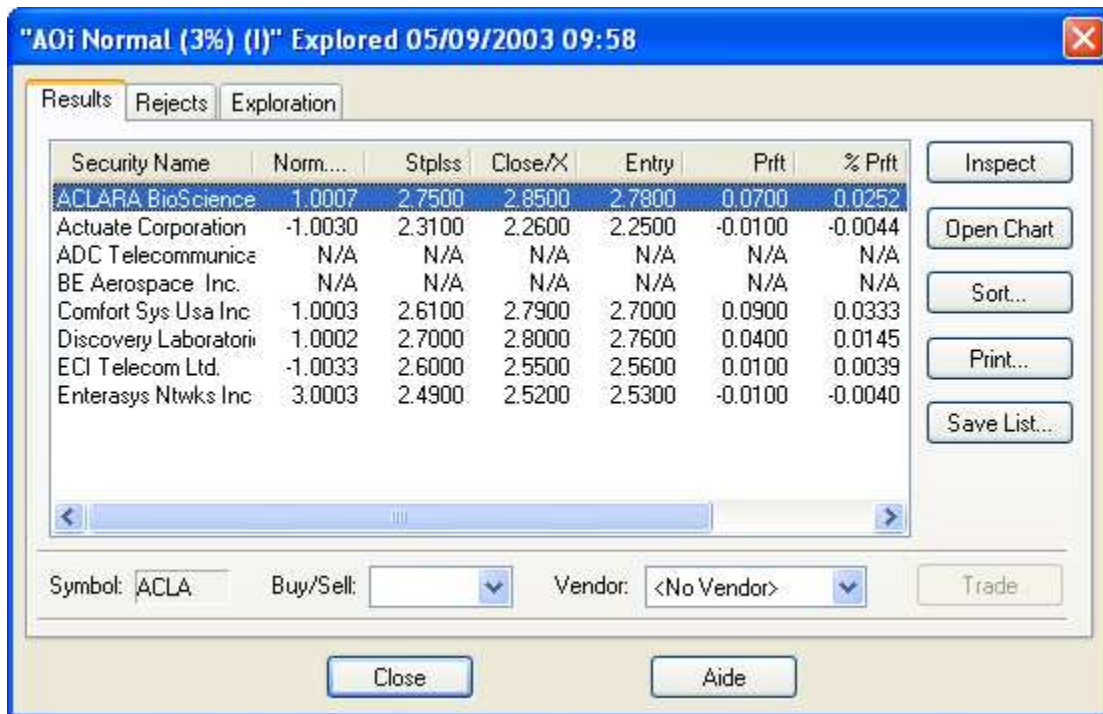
"AOi Normal (3%) (I)" Explored 05/09/2003 09:58

Results | Rejects | Exploration

| Security Name | Norm.... | Stplss | Close/X | Entry | Prft | % Prft |
|---|---|---|---|---|---|---|
| ACLARA BioScience | 1.0007 | 2.7500 | 2.8500 | 2.7800 | 0.0700 | 0.0252 |
| Actuate Corporation | -1.0030 | 2.3100 | 2.2600 | 2.2500 | -0.0100 | -0.0044 |
| ADC Telecommunica | N/A | N/A | N/A | N/A | N/A | N/A |
| BE Aerospace Inc. | N/A | N/A | N/A | N/A | N/A | N/A |
| Comfort Sys Usa Inc | 1.0003 | 2.6100 | 2.7900 | 2.7000 | 0.0900 | 0.0333 |
| Discovery Laboratori | 1.0002 | 2.7000 | 2.8000 | 2.7600 | 0.0400 | 0.0145 |
| ECI Telecom Ltd. | -1.0033 | 2.6000 | 2.5500 | 2.5600 | 0.0100 | 0.0039 |
| Enterasys Ntwks Inc | 3.0003 | 2.4900 | 2.5200 | 2.5300 | -0.0100 | -0.0040 |

Inspect
Open Chart
Sort...
Print...
Save List...

Symbol: ACLA Buy/Sell: Vendor: <No Vendor> Trade

Close Aide